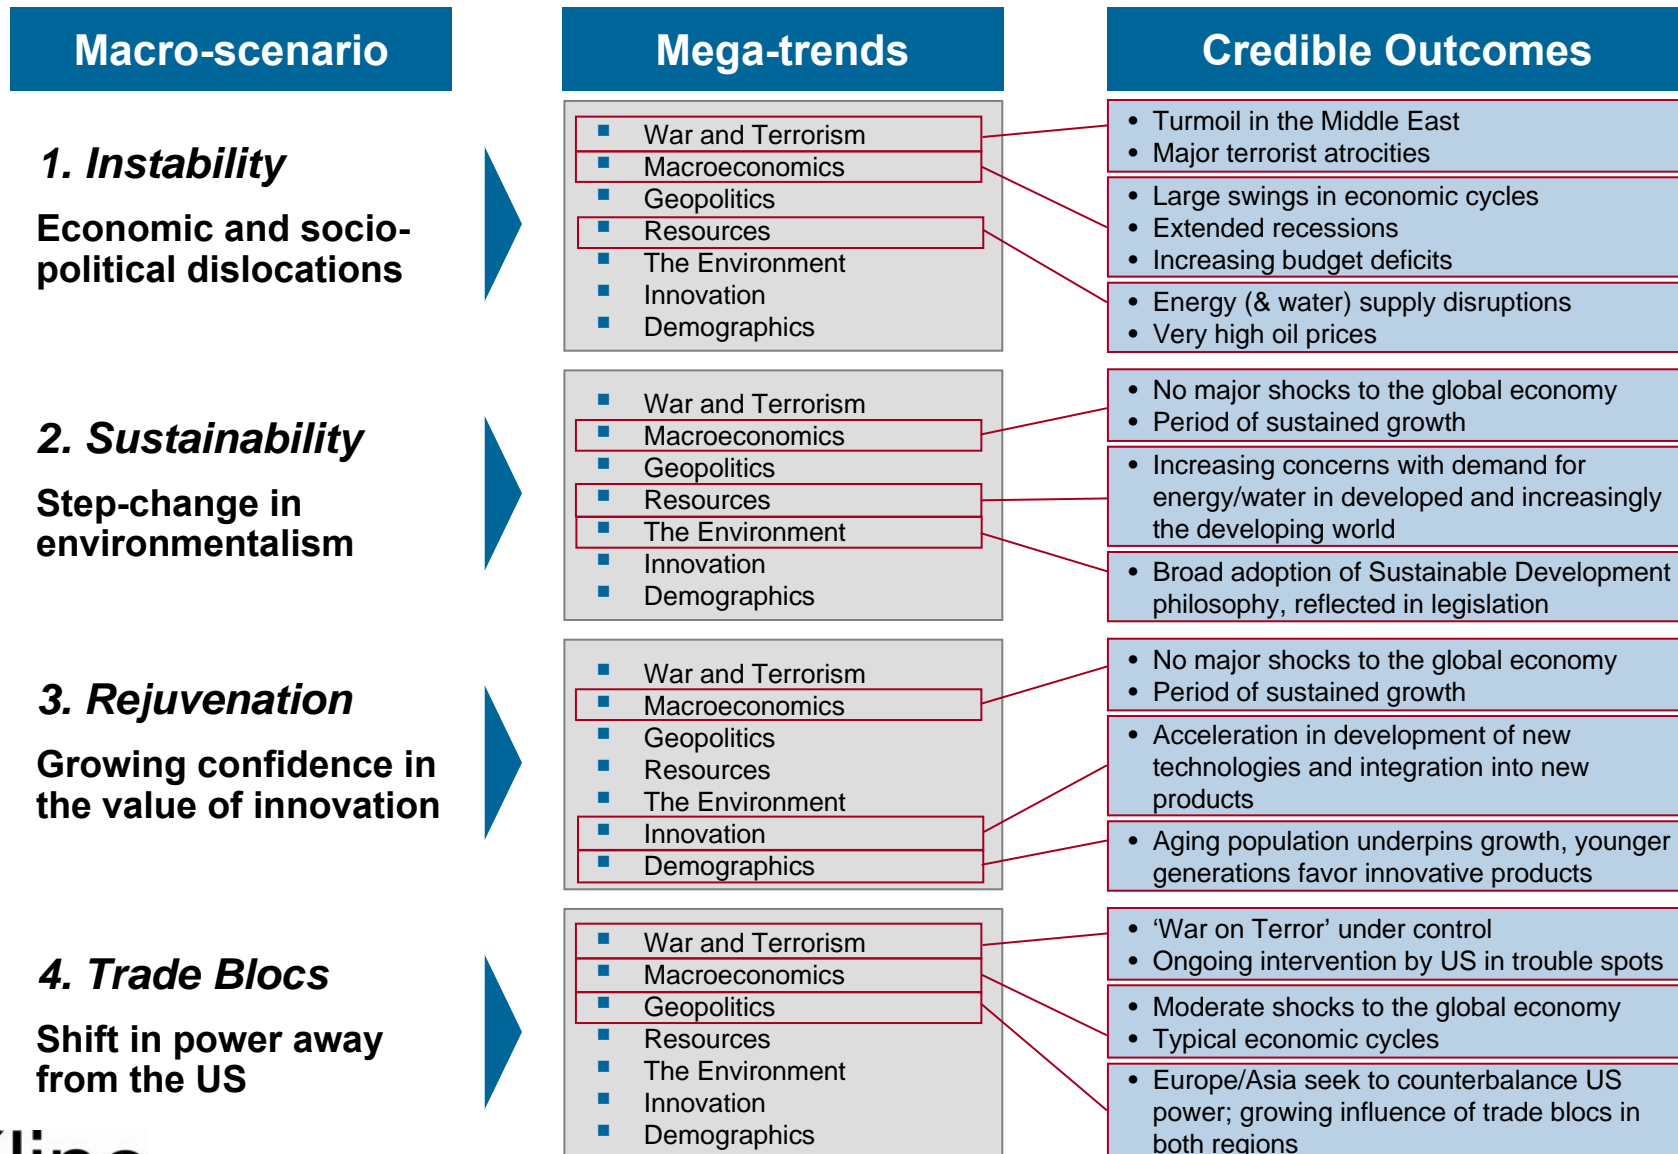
Macro-scenario

Mega-trends

Credible Outcomes

1. Instability

Economic and socio-political dislocations

- War and Terrorism
- Macroeconomics
- Geopolitics
- Resources
- The Environment
- Innovation
- Demographics

- Turmoil in the Middle East
- Major terrorist atrocities

- Large swings in economic cycles
- Extended recessions
- Increasing budget deficits

- Energy (& water) supply disruptions
- Very high oil prices

2. Sustainability

Step-change in environmentalism

- War and Terrorism
- Macroeconomics
- Geopolitics
- Resources
- The Environment
- Innovation
- Demographics

- No major shocks to the global economy
- Period of sustained growth

- Increasing concerns with demand for energy/water in developed and increasingly the developing world

- Broad adoption of Sustainable Development philosophy, reflected in legislation

3. Rejuvenation

Growing confidence in the value of innovation

- War and Terrorism
- Macroeconomics
- Geopolitics
- Resources
- The Environment
- Innovation
- Demographics

- No major shocks to the global economy
- Period of sustained growth

- Acceleration in development of new technologies and integration into new products

- Aging population underpins growth, younger generations favor innovative products

4. Trade Blocs

Shift in power away from the US

- War and Terrorism
- Macroeconomics
- Geopolitics
- Resources
- The Environment
- Innovation
- Demographics

- ‘War on Terror’ under control
- Ongoing intervention by US in trouble spots

- Moderate shocks to the global economy
- Typical economic cycles

- Europe/Asia seek to counterbalance US power; growing influence of trade blocs in both regions